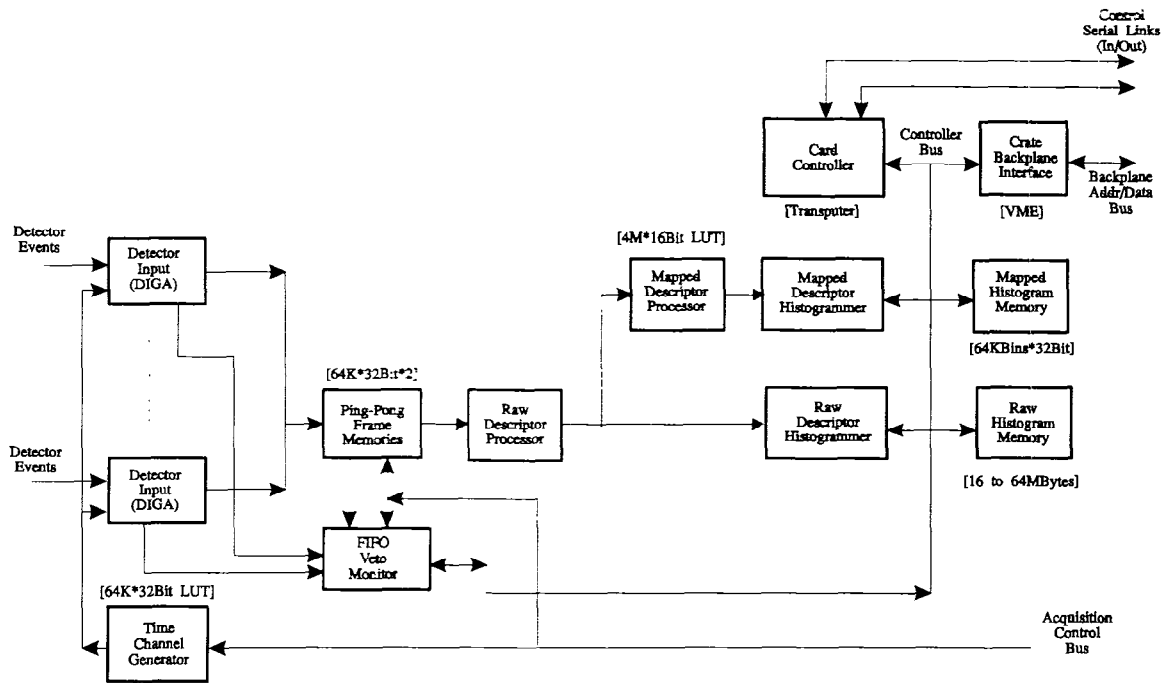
Control Serial Links (In/Out)

Card Controller

[Transputer]

Controller Bus

Crate Backplane Interface

[VME]

Backplane Addr/Data Bus

Detector Events

Detector Input (DIGA)

Detector Events

Detector Input (DIGA)

[64K*32Bit*2]

Ping-Pong Frame Memories

Raw Descriptor Processor

[4M*16Bit LUT]

Mapped Descriptor Processor

Mapped Descriptor Histogrammer

Mapped Histogram Memory

[64KBins*32Bit]

Raw Descriptor Histogrammer

Raw Histogram Memory

[16 to 64MBytes]

FIFO Veto Monitor

[64K*32Bit LUT]

Time Channel Generator

Acquisition Control Bus